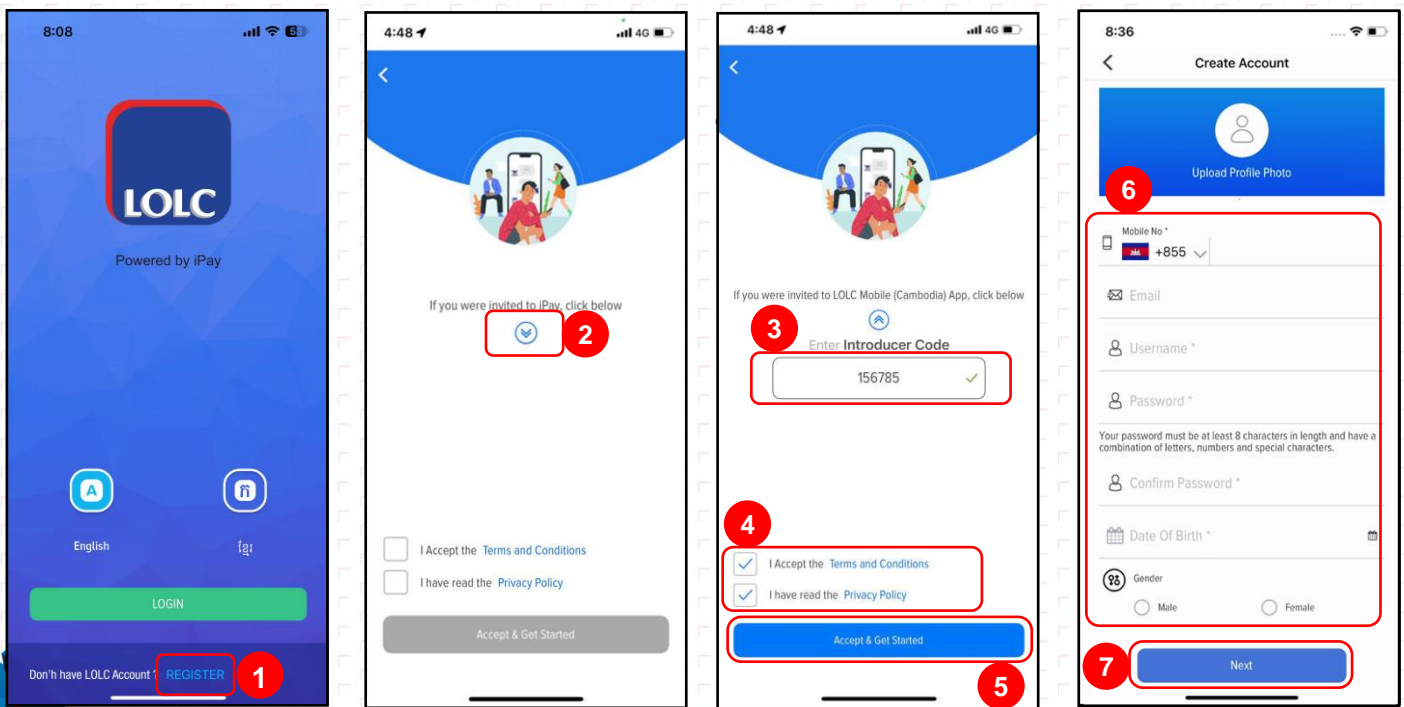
8:08

LOLC

Powered by iPay

A
English

ខ្មែរ

LOGIN

Don'h have LOLC Account ? REGISTER

1

4:48 4G

If you were invited to iPay, click below

2

I Accept the Terms and Conditions

I have read the Privacy Policy

Accept & Get Started

4:48 4G

If you were invited to LOLC Mobile (Cambodia) App, click below

3

Enter Introducer Code

156785

4

I Accept the Terms and Conditions

I have read the Privacy Policy

Accept & Get Started

5

8:36

Create Account

Upload Profile Photo

6

Mobile No *
+855

Email

Username *

Password *

Your password must be at least 8 characters in length and have a combination of letters, numbers and special characters.

Confirm Password *

Date Of Birth *

Gender
Male
Female

7

Next